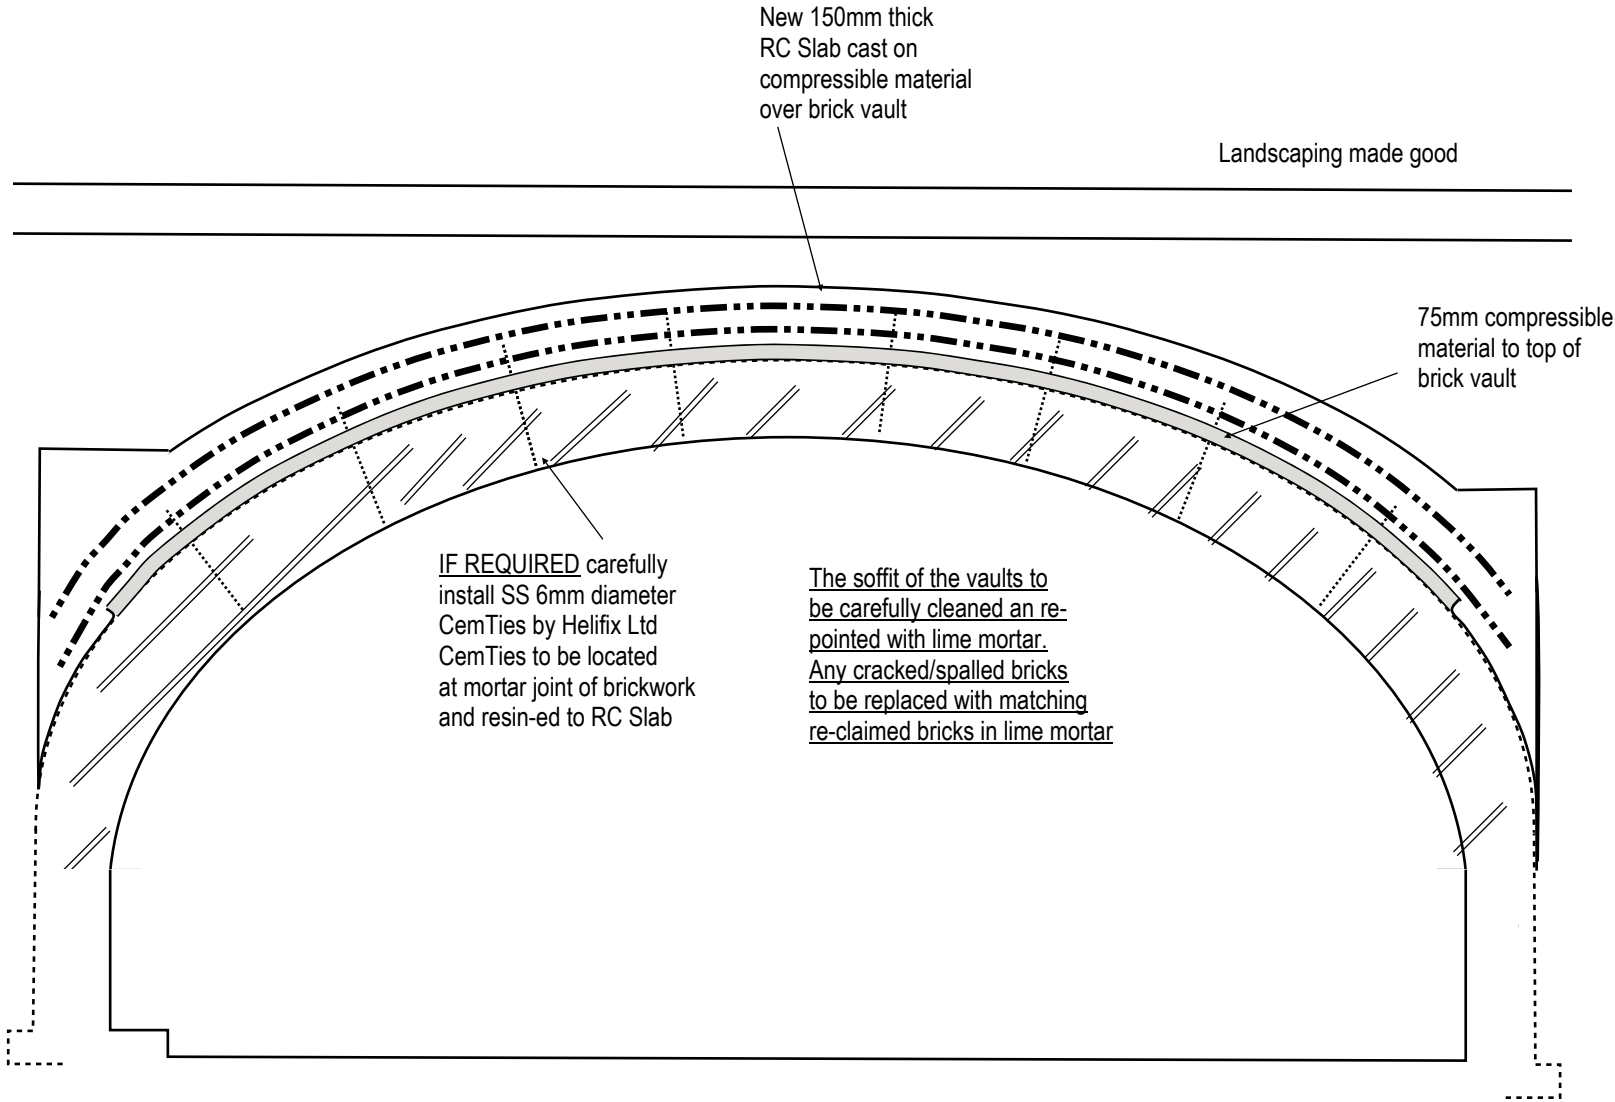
New 150mm thick RC Slab cast on compressible material over brick vault

Landscaping made good

75mm compressible material to top of brick vault

IF REQUIRED carefully install SS 6mm diameter CemTies by Helifix Ltd CemTies to be located at mortar joint of brickwork and resin-ed to RC Slab

The soffit of the vaults to be carefully cleaned an re-pointed with lime mortar. Any cracked/spalled bricks to be replaced with matching re-claimed bricks in lime mortar